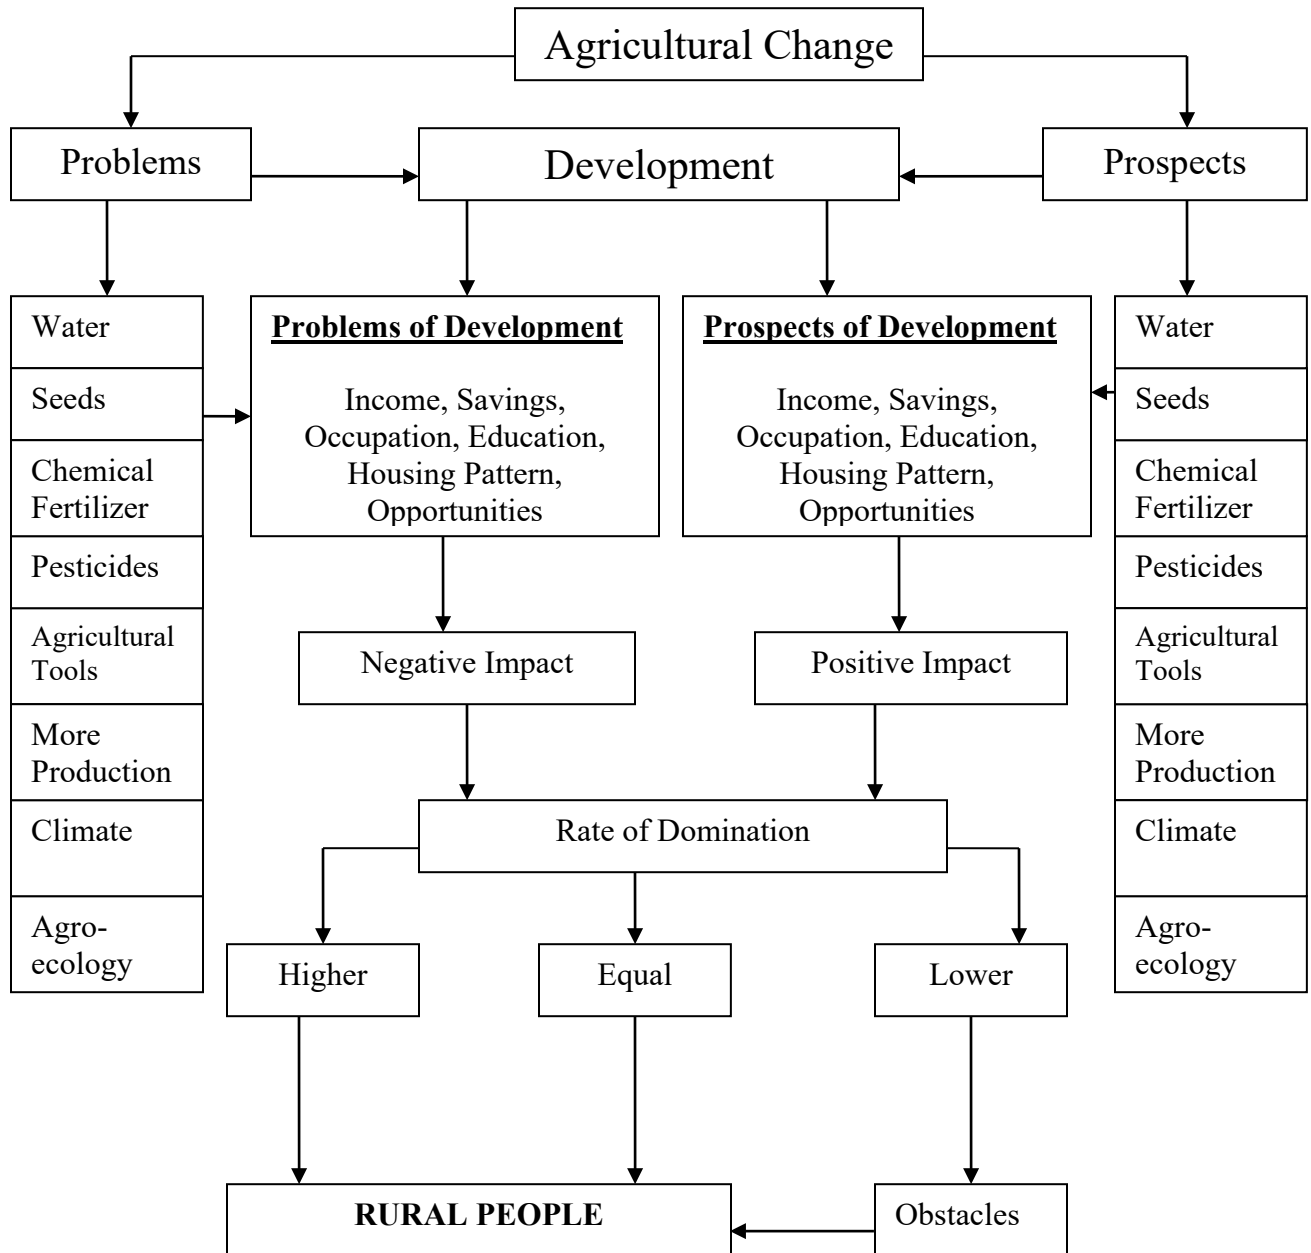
Agricultural Change

Problems

Development

Prospects

Water
Seeds
Chemical Fertilizer
Pesticides
Agricultural Tools
More Production
Climate
Agro-ecology

**Problems of Development**

Income, Savings, Occupation, Education, Housing Pattern, Opportunities

**Prospects of Development**

Income, Savings, Occupation, Education, Housing Pattern, Opportunities

Water
Seeds
Chemical Fertilizer
Pesticides
Agricultural Tools
More Production
Climate
Agro-ecology

Negative Impact

Positive Impact

Rate of Domination

Higher

Equal

Lower

RURAL PEOPLE

Obstacles